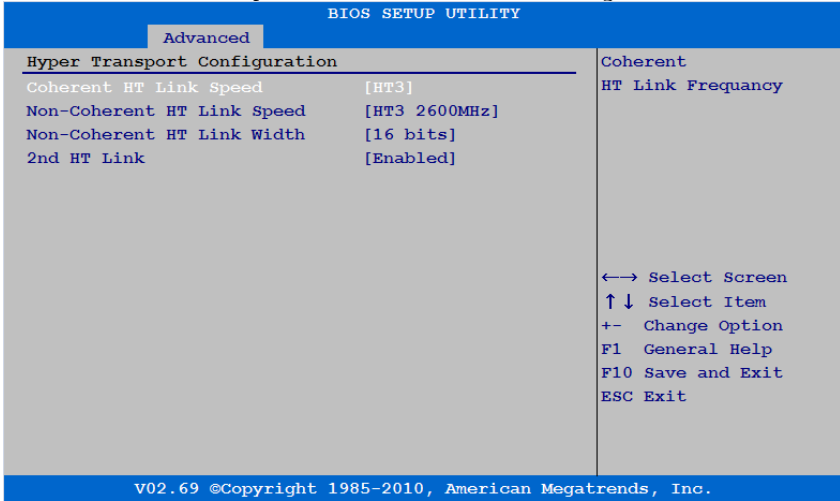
BIOS SETUP UTILITY

Advanced

Hyper Transport Configuration

Coherent HT Link Speed [HT3]
Non-Coherent HT Link Speed [HT3 2600MHz]
Non-Coherent HT Link Width [16 bits]
2nd HT Link [Enabled]

Coherent
HT Link Frequancy

←→ Select Screen
↑↓ Select Item
+- Change Option
F1 General Help
F10 Save and Exit
ESC Exit

V02.69 ©Copyright 1985-2010, American Megatrends, Inc.